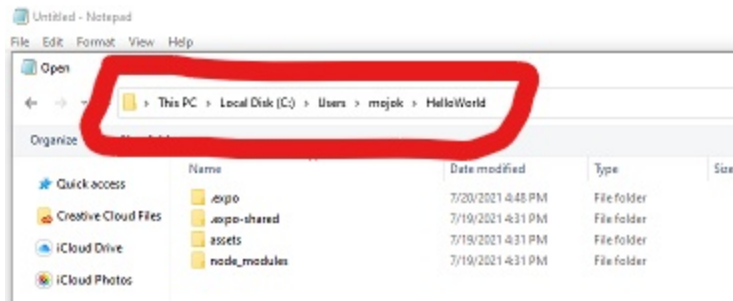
Untitled - Notepad

File Edit Format View Help

Open

> This PC > Local Disk (C:) > Users > mojok > HelloWorld

Organize

| Name | Date modified | Type | Size |
|---|---|---|---|
| .expo | 7/20/2021 4:48 PM | File folder | |
| .expo-shared | 7/19/2021 4:31 PM | File folder | |
| assets | 7/19/2021 4:31 PM | File folder | |
| node_modules | 7/19/2021 4:31 PM | File folder | |

Quick access

Creative Cloud Files

iCloud Drive

iCloud Photos